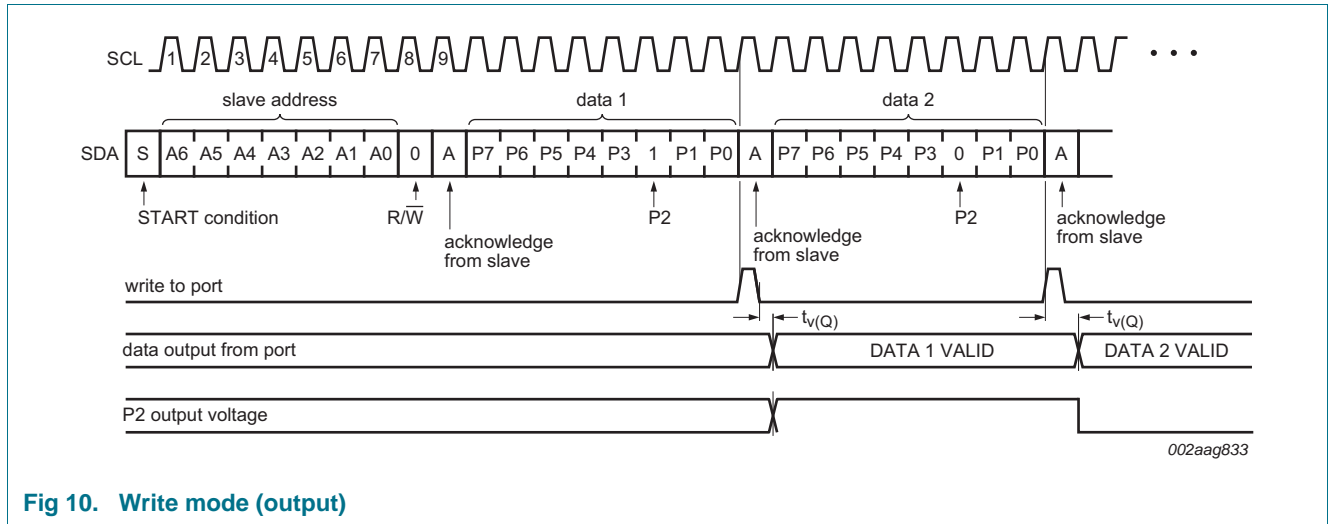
SCL 1 2 3 4 5 6 7 8 9 • • •

slave address

data 1

data 2

SDA S A6 A5 A4 A3 A2 A1 A0 0 A P7 P6 P5 P4 P3 1 P1 P0 A P7 P6 P5 P4 P3 0 P1 P0 A

START condition

R/$\overline{W}$

acknowledge from slave

P2

acknowledge from slave

P2

acknowledge from slave

write to port

$t_{v(Q)}$

$t_{v(Q)}$

data output from port

DATA 1 VALID

DATA 2 VALID

P2 output voltage

002aag833

Fig 10. Write mode (output)